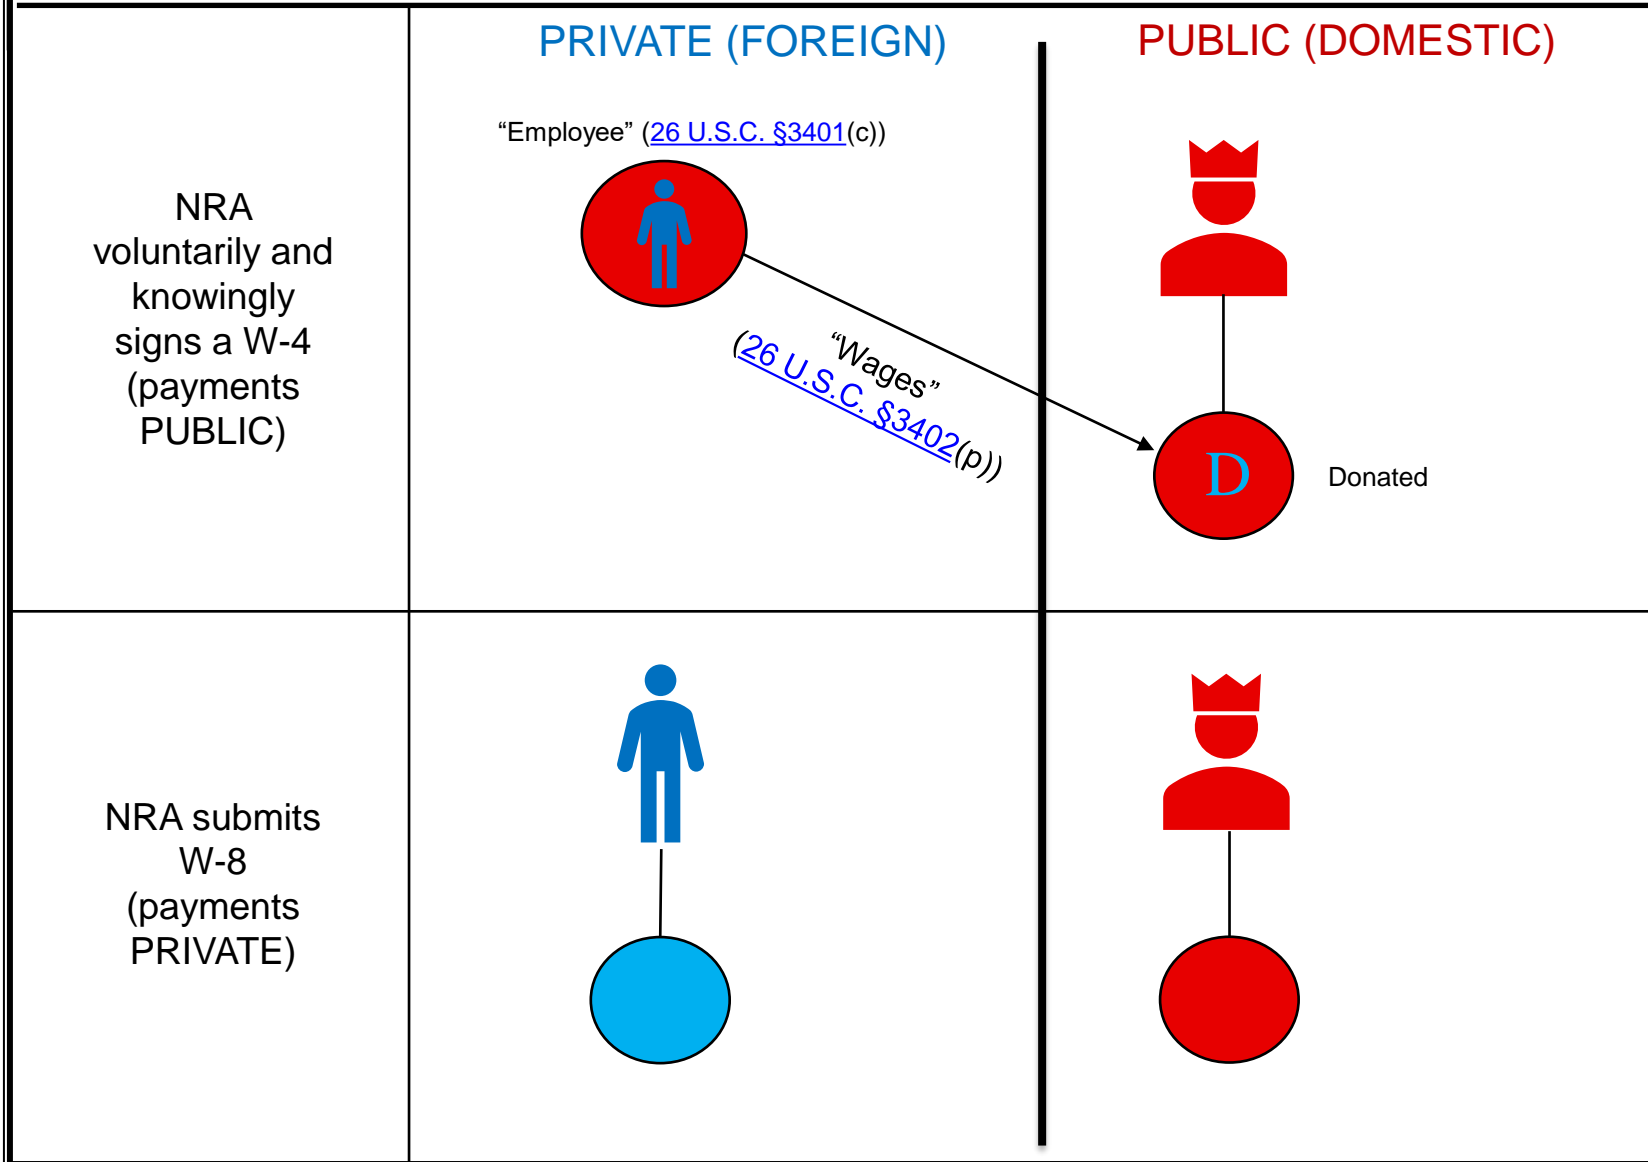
| | PRIVATE (FOREIGN) | PUBLIC (DOMESTIC) |
|---|---|---|
| NRA voluntarily and knowingly signs a W-4 (payments PUBLIC) | "Employee" (26 U.S.C. §3401(c)) "Wages" (26 U.S.C. §3402(p)) | D Donated |
| NRA submits W-8 (payments PRIVATE) | | |